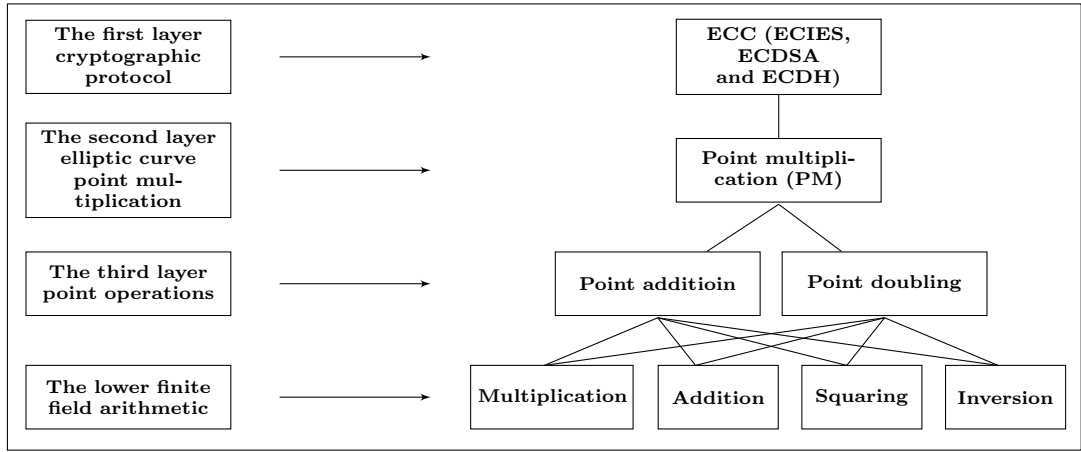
The first layer cryptographic protocol

ECC (ECIES, ECDSA and ECDH)

The second layer elliptic curve point multiplication

Point multiplication (PM)

The third layer point operations

Point additioin

Point doubling

The lower finite field arithmetic

Multiplication

Addition

Squaring

Inversion